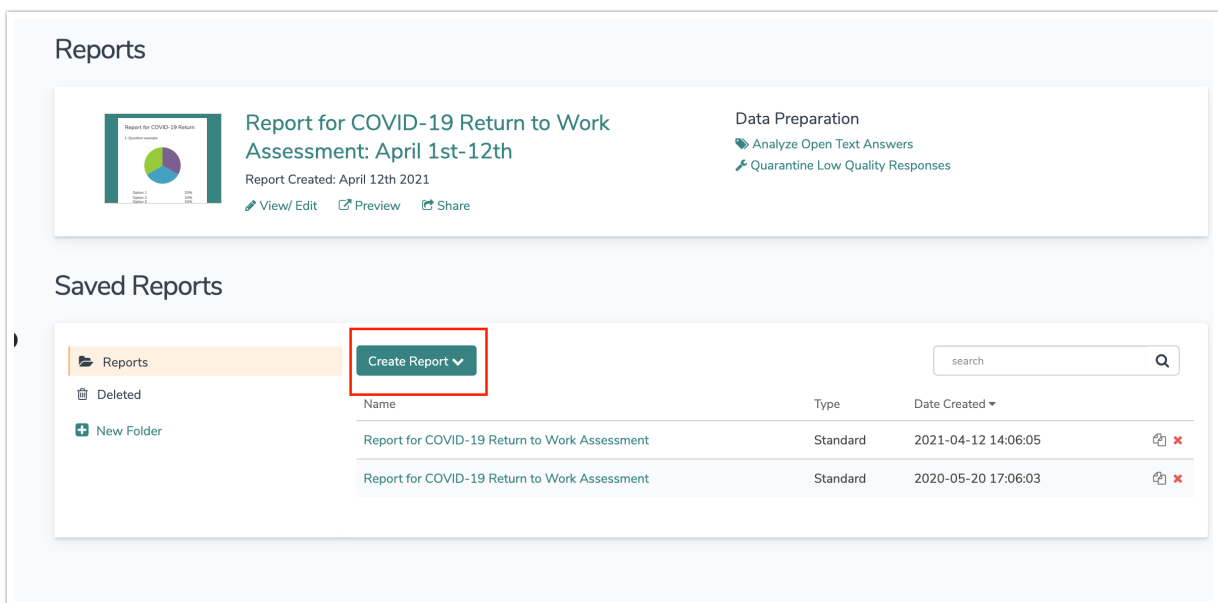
Reports

Report for COVID-19 Return: 1. Question example

Option 1 33%
Option 2 33%
Option 3 33%

Report for COVID-19 Return to Work Assessment: April 1st-12th

Report Created: April 12th 2021

View/ Edit Preview Share

Data Preparation

Analyze Open Text Answers

Quarantine Low Quality Responses

Saved Reports

Reports

Deleted

New Folder

Create Report

search

| Name | Type | Date Created |
|---|---|---|
| Report for COVID-19 Return to Work Assessment | Standard | 2021-04-12 14:06:05 |
| Report for COVID-19 Return to Work Assessment | Standard | 2020-05-20 17:06:03 |